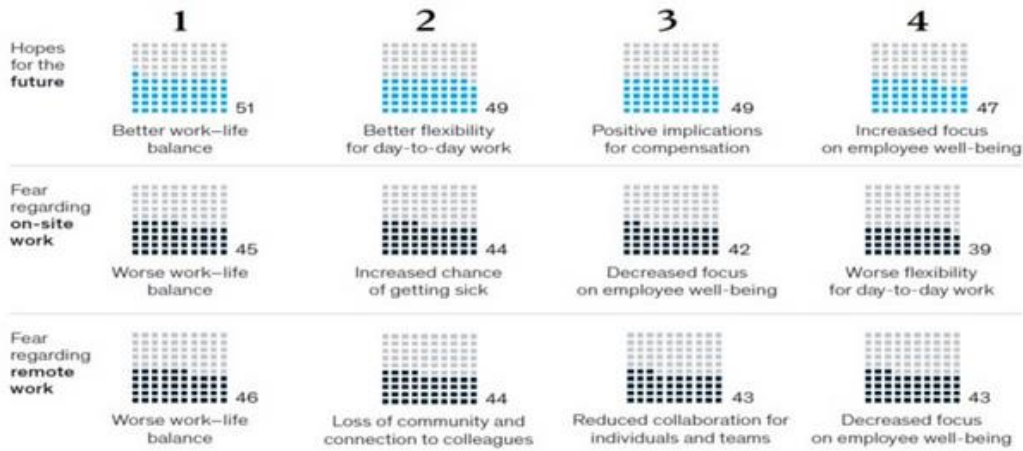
| | 1 | 2 | 3 | 4 |
|---|---|---|---|---|
| Hopes for the **future** | 51 Better work–life balance | 49 Better flexibility for day-to-day work | 49 Positive implications for compensation | 47 Increased focus on employee well-being |
| Fear regarding **on-site work** | 45 Worse work–life balance | 44 Increased chance of getting sick | 42 Decreased focus on employee well-being | 39 Worse flexibility for day-to-day work |
| Fear regarding **remote work** | 46 Worse work–life balance | 44 Loss of community and connection to colleagues | 43 Reduced collaboration for individuals and teams | 43 Decreased focus on employee well-being |